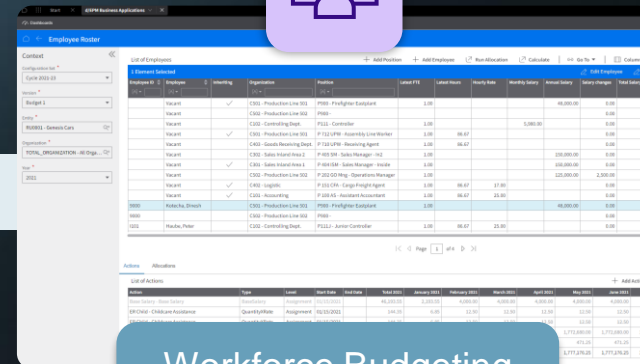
Start   d2SPM Business Applications

Dashboards

Employee Roster

Context

Configuration Set
Cycle 2021-22

Version
Budget 1

Entity
RUBBIL - Genesis Cars

Organization
TOTAL_ORGANIZATION - All Orga...

Year
2021

List of Employees

Add Position   Add Employee   Run Allocation   Calculate   Go To   Column

1 Element Selected   Edit Employee

| Employee ID | Employee | Inheriting | Organization | Position | Latest FTE | Latest Hours | Hourly Rate | Monthly Salary | Annual Salary | Salary changes | Total Sal |
|---|---|---|---|---|---|---|---|---|---|---|---|
| | Vacant | ✓ | C501 - Production Line 501 | P999 - Firefighter Eastplant | 1.00 | | | | 48,000.00 | 0.00 | |
| | Vacant | | C501 - Production Line 501 | P999 - | 1.00 | | | | | 0.00 | |
| | Vacant | | C101 - Controlling Dept. | P111 - Controller | 1.00 | | | 5,080.00 | | 0.00 | |
| | Vacant | ✓ | C501 - Production Line 501 | P 712 UPM - Assembly Line Worker | 1.00 | 86.67 | | | | 0.00 | |
| | Vacant | | C401 - Goods Receiving Dept. | P 710 UPM - Receiving Agent | 1.00 | 86.67 | | | | 0.00 | |
| | Vacant | | C301 - Sales Inland Area 1 | P 455 SM - Sales Manager - In2 | 1.00 | | | | 150,000.00 | 0.00 | |
| | Vacant | | C301 - Sales Inland Area 1 | P 464 SM - Sales Manager - Inside | 1.00 | | | | 150,000.00 | 0.00 | |
| | Vacant | | C501 - Production Line 501 | P 202 GO Mng - Operations Manager | 1.00 | | | | 125,000.00 | 2,500.00 | |
| | Vacant | ✓ | C402 - Logistic | P 151 CFA - Cargo Freight Agent | 1.00 | 86.67 | 17.00 | | | 0.00 | |
| | Vacant | ✓ | C101 - Accounting | P 105 AS - Assistant Accountant | 1.00 | 86.67 | 23.00 | | | 0.00 | |
| 9900 | Kobecka, Dinesh | | C501 - Production Line 501 | P999 - Firefighter Eastplant | 1.00 | | | | 48,000.00 | 0.00 | |
| 9000 | | | C501 - Production Line 501 | P999 - | 1.00 | | | | | 0.00 | |
| 7101 | Hauba, Peter | | C101 - Controlling Dept. | P111J - Junior Controller | 1.00 | 86.67 | 23.00 | | | 0.00 | |

Page 1 of 4

Actions   Allocations

List of Actions   Add Acti

| Action | Type | Level | Start Date | End Date | Total 2021 | January 2021 | February 2021 | March 2021 | April 2021 | May 2021 | June 2021 |
|---|---|---|---|---|---|---|---|---|---|---|---|
| Base Salary - Base Salary | BaseSalary | Assignment | 01/01/2021 | | 48,000.00 | 4,000.00 | 4,000.00 | 4,000.00 | 4,000.00 | 4,000.00 | 4,000.00 |
| ER CHAI - Childcare Assistance | QuantityXRate | Assignment | 01/01/2021 | | 144.00 | 12.00 | 12.00 | 12.00 | 12.00 | 12.00 | 12.00 |
| | | | | | | | | | | 1,772,690.00 | 1,772,690.00 |
| | | | | | | | | | | 471.25 | 471.25 |
| | | | | | | | | | | 1,777,375.25 | 1,777,375.25 |

Workforce Budgeting